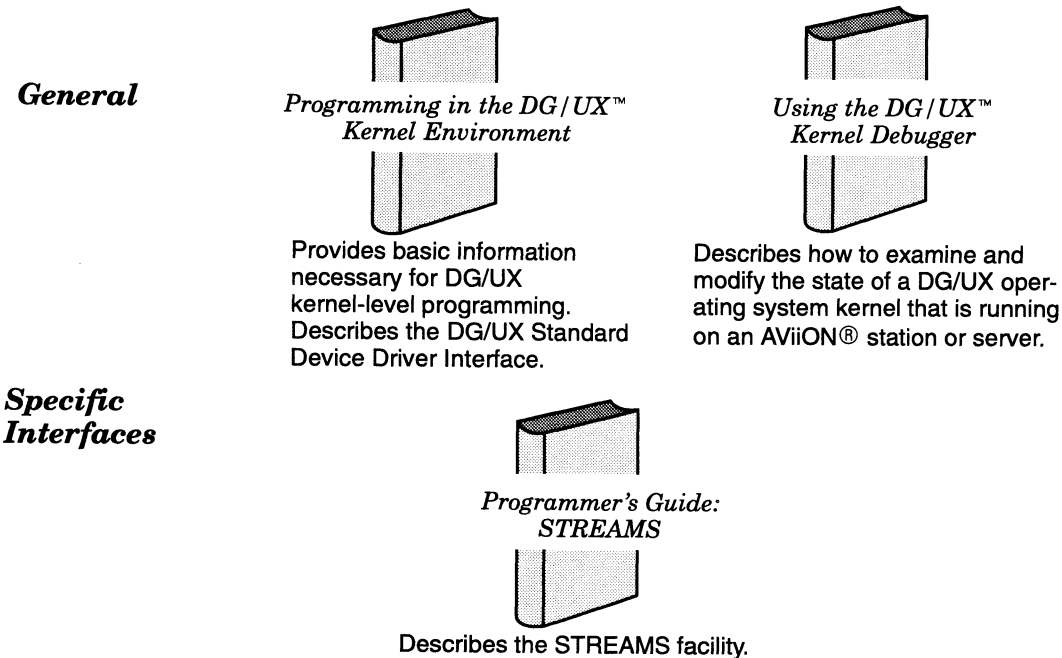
General

Programming in the DG/UX™ Kernel Environment

Provides basic information necessary for DG/UX kernel-level programming. Describes the DG/UX Standard Device Driver Interface.

Using the DG/UX™ Kernel Debugger

Describes how to examine and modify the state of a DG/UX operating system kernel that is running on an AViiON® station or server.

Specific Interfaces

Programmer's Guide: STREAMS

Describes the STREAMS facility.